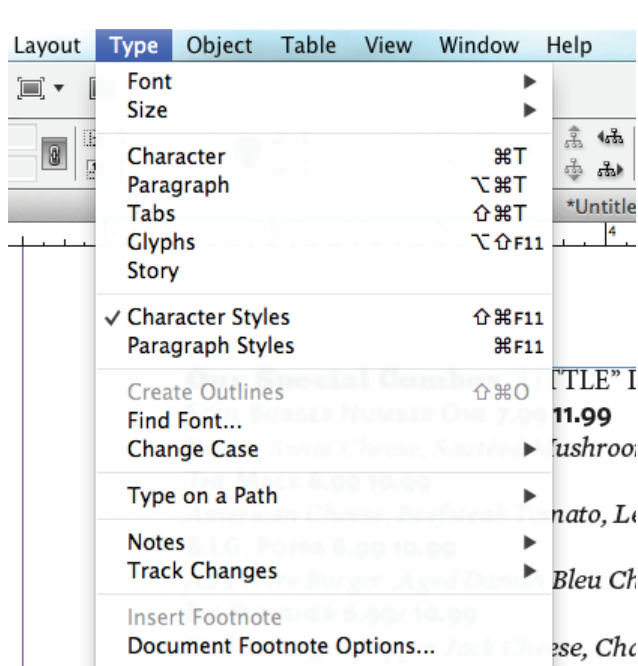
Layout Type Object Table View Window Help

Font ▶
Size ▶

Character ⌘T
Paragraph ⌥⌘T
Tabs ⇧⌘T
Glyphs ⌥⇧F11
Story

✓ Character Styles ⇧⌘F11
Paragraph Styles ⌘F11

Create Outlines ⇧⌘O
Find Font...
Change Case ▶

Type on a Path ▶

Notes ▶
Track Changes ▶

Insert Footnote
Document Footnote Options...

*Untitle

TTLE" I
11.99
Mushroo
nato, Le
Bleu Ch
se, Ch